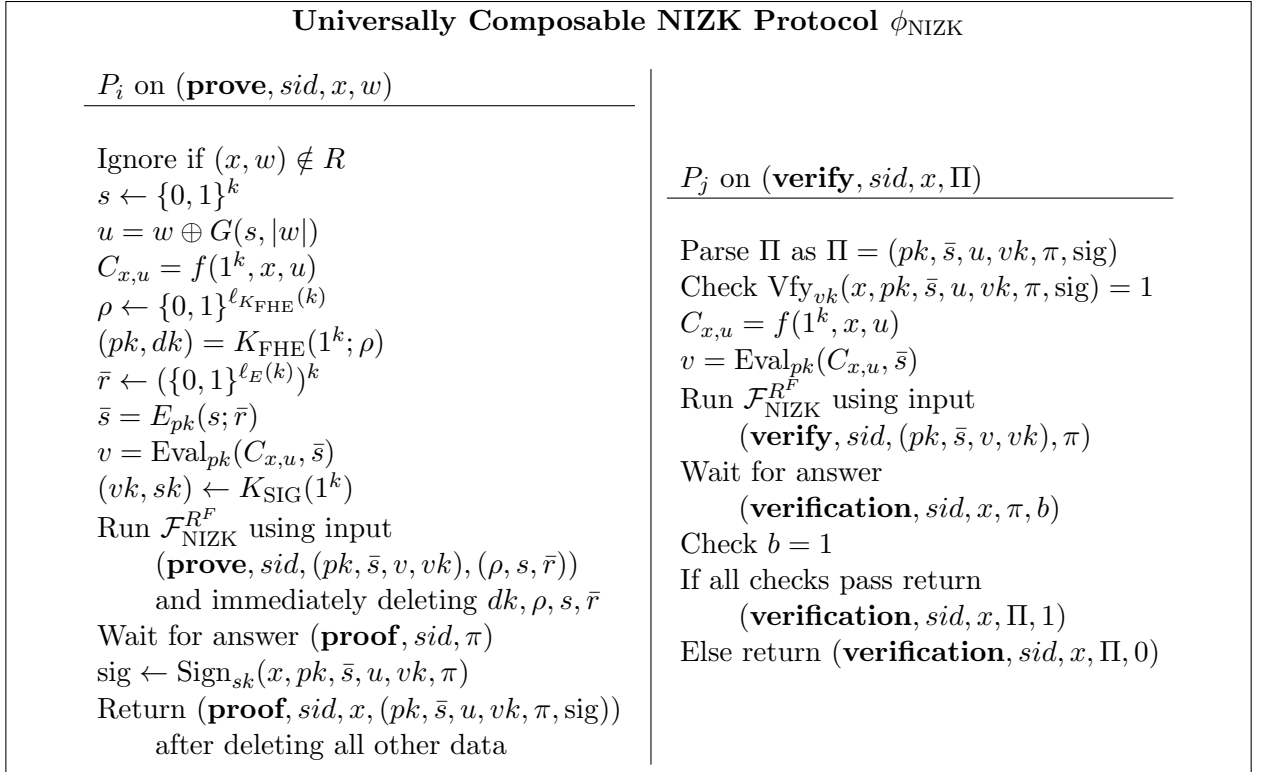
**Universally Composable NIZK Protocol** $\phi_{\text{NIZK}}$

$P_i$ on $(\textbf{prove}, sid, x, w)$

Ignore if $(x, w) \notin R$
$s \leftarrow \{0,1\}^k$
$u = w \oplus G(s, |w|)$
$C_{x,u} = f(1^k, x, u)$
$\rho \leftarrow \{0,1\}^{\ell_{K_{\text{FHE}}}(k)}$
$(pk, dk) = K_{\text{FHE}}(1^k; \rho)$
$\bar{r} \leftarrow (\{0,1\}^{\ell_E(k)})^k$
$\bar{s} = E_{pk}(s; \bar{r})$
$v = \text{Eval}_{pk}(C_{x,u}, \bar{s})$
$(vk, sk) \leftarrow K_{\text{SIG}}(1^k)$
Run $\mathcal{F}_{\text{NIZK}}^{R^F}$ using input $(\textbf{prove}, sid, (pk, \bar{s}, v, vk), (\rho, s, \bar{r}))$ and immediately deleting $dk, \rho, s, \bar{r}$
Wait for answer $(\textbf{proof}, sid, \pi)$
$\text{sig} \leftarrow \text{Sign}_{sk}(x, pk, \bar{s}, u, vk, \pi)$
Return $(\textbf{proof}, sid, x, (pk, \bar{s}, u, vk, \pi, \text{sig}))$ after deleting all other data

$P_j$ on $(\textbf{verify}, sid, x, \Pi)$

Parse $\Pi$ as $\Pi = (pk, \bar{s}, u, vk, \pi, \text{sig})$
Check $\text{Vfy}_{vk}(x, pk, \bar{s}, u, vk, \pi, \text{sig}) = 1$
$C_{x,u} = f(1^k, x, u)$
$v = \text{Eval}_{pk}(C_{x,u}, \bar{s})$
Run $\mathcal{F}_{\text{NIZK}}^{R^F}$ using input $(\textbf{verify}, sid, (pk, \bar{s}, v, vk), \pi)$
Wait for answer $(\textbf{verification}, sid, x, \pi, b)$
Check $b = 1$
If all checks pass return $(\textbf{verification}, sid, x, \Pi, 1)$
Else return $(\textbf{verification}, sid, x, \Pi, 0)$